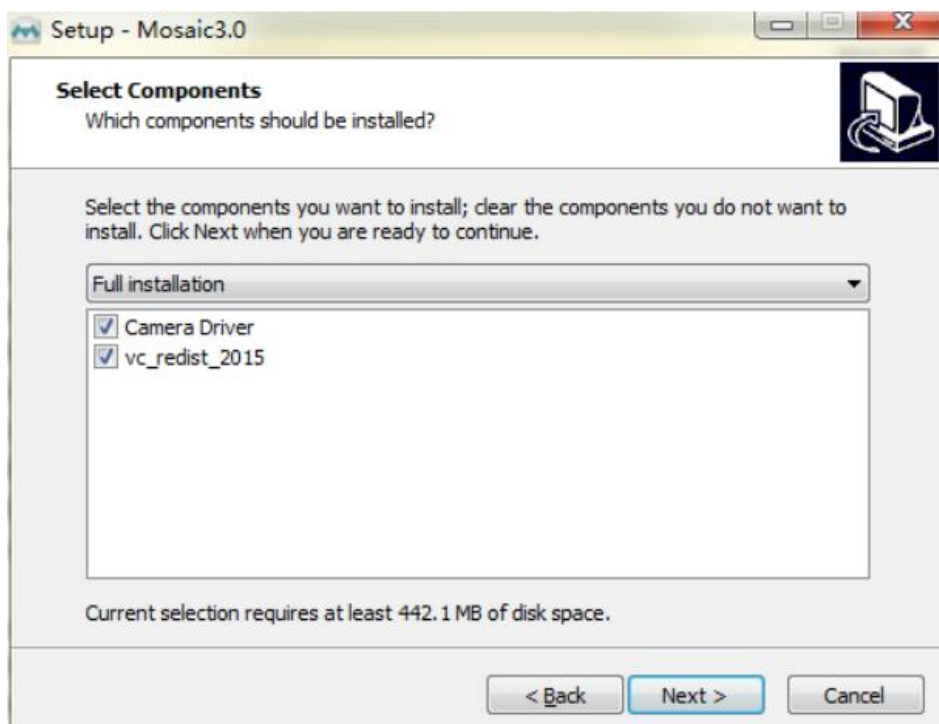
Setup - Mosaic3.0

Select Components
Which components should be installed?

Select the components you want to install; clear the components you do not want to install. Click Next when you are ready to continue.

Full installation

Camera Driver
vc_redist_2015

Current selection requires at least 442.1 MB of disk space.

< Back
Next >
Cancel